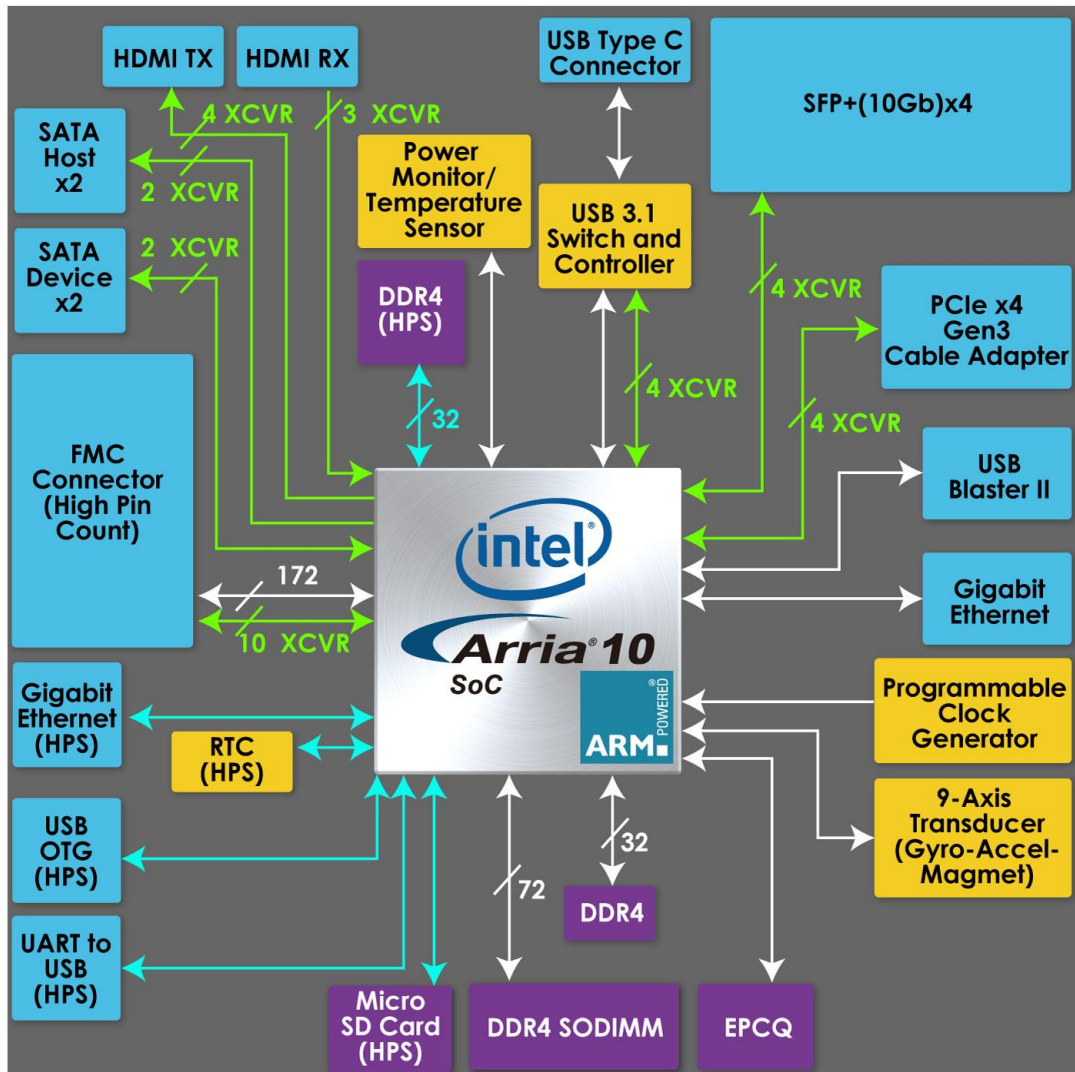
HDMI TX

HDMI RX

USB Type C Connector

SFP+(10Gb)x4

4 XCVR

3 XCVR

SATA Host x2

2 XCVR

Power Monitor/ Temperature Sensor

USB 3.1 Switch and Controller

SATA Device x2

2 XCVR

DDR4 (HPS)

4 XCVR

PCIe x4 Gen3 Cable Adapter

4 XCVR

32

4 XCVR

FMC Connector (High Pin Count)

USB Blaster II

intel

172

Gigabit Ethernet

10 XCVR

Arria® 10

SoC

ARM POWERED ®

Gigabit Ethernet (HPS)

Programmable Clock Generator

RTC (HPS)

9-Axis Transducer (Gyro-Accel-Magmet)

USB OTG (HPS)

32

72

DDR4

UART to USB (HPS)

Micro SD Card (HPS)

DDR4 SODIMM

EPCQ